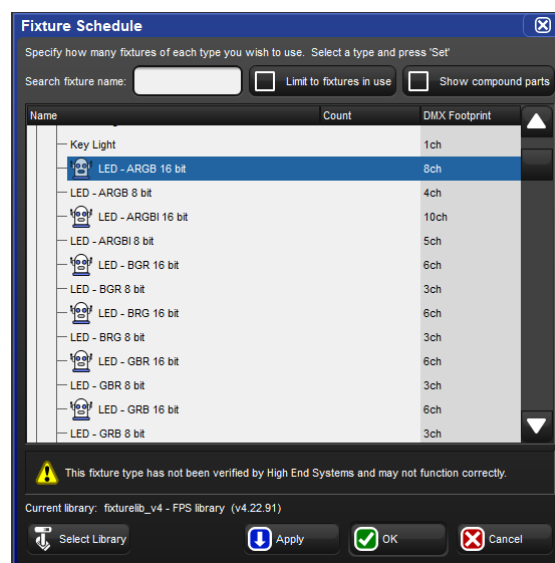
Fixture Schedule

Specify how many fixtures of each type you wish to use. Select a type and press 'Set'

Search fixture name:

Limit to fixtures in use

Show compound parts

| Name | Count | DMX Footprint |
|---|---|---|
| Key Light | | 1ch |
| LED - ARGB 16 bit | | 8ch |
| LED - ARGB 8 bit | | 4ch |
| LED - ARGBI 16 bit | | 10ch |
| LED - ARGBI 8 bit | | 5ch |
| LED - BGR 16 bit | | 6ch |
| LED - BGR 8 bit | | 3ch |
| LED - BRG 16 bit | | 6ch |
| LED - BRG 8 bit | | 3ch |
| LED - GBR 16 bit | | 6ch |
| LED - GBR 8 bit | | 3ch |
| LED - GRB 16 bit | | 6ch |
| LED - GRB 8 bit | | 3ch |

This fixture type has not been verified by High End Systems and may not function correctly.

Current library: fixturelib_v4 - FPS library (v4.22.91)

Select Library

Apply

OK

Cancel